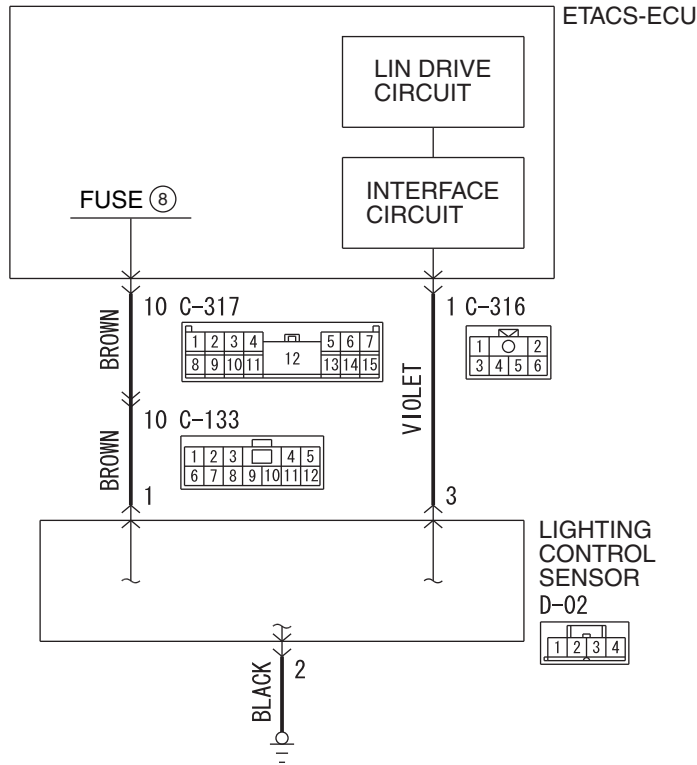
ETACS-ECU

LIN DRIVE CIRCUIT

INTERFACE CIRCUIT

FUSE ⑧

10 C-317

| 1 | 2 | 3 | 4 | 12 | 5 | 6 | 7 |
|---|---|---|---|---|---|---|---|
| 8 | 9 | 10 | 11 | | 13 | 14 | 15 |

1 C-316

| 1 | | 2 |
|---|---|---|
| 3 | 4 | 5 | 6 |

BROWN

10 C-133

| 1 | 2 | 3 | | 4 | 5 |
|---|---|---|---|---|---|
| 6 | 7 | 8 | 9 | 10 | 11 | 12 |

BROWN

VIOLET

1

3

LIGHTING CONTROL SENSOR
D-02

| 1 | 2 | 3 | 4 |
|---|---|---|---|

BLACK

2